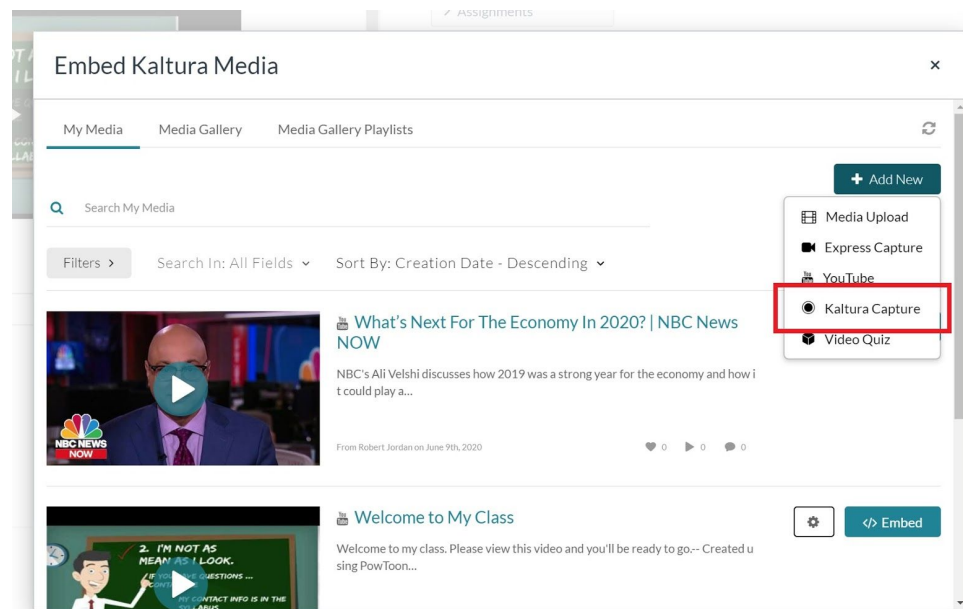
Assignments

Embed Kaltura Media

×

My Media Media Gallery Media Gallery Playlists

+ Add New

Search My Media

Media Upload
Express Capture
YouTube
Kaltura Capture
Video Quiz

Filters › Search In: All Fields Sort By: Creation Date - Descending

What's Next For The Economy In 2020? | NBC News NOW

NBC's Ali Velshi discusses how 2019 was a strong year for the economy and how it could play a...

NBC NEWS NOW

From Robert Jordan on June 9th, 2020

0 0 0

Welcome to My Class

Welcome to my class. Please view this video and you'll be ready to go.-- Created using PowToon...

</> Embed

2. I'M NOT AS MEAN AS I LOOK.

IF YOU HAVE QUESTIONS ...

MY CONTACT INFO IS IN THE SYLLABUS